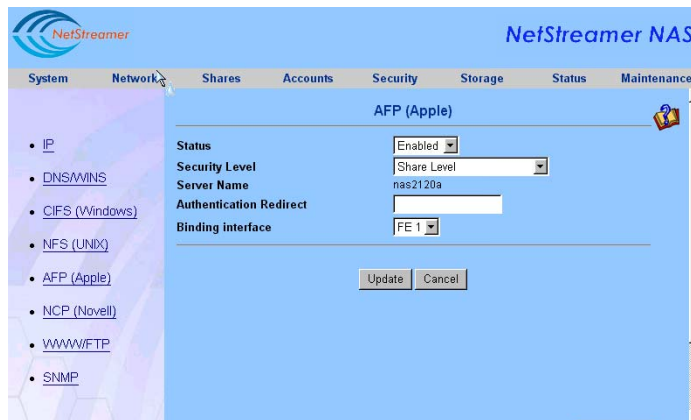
NetStreamer

NetStreamer NAS

System Network Shares Accounts Security Storage Status Maintenance

AFP (Apple)

• IP
• DNS/WINS
• CIFS (Windows)
• NFS (UNIX)
• AFP (Apple)
• NCP (Novell)
• WWW/FTP
• SNMP

| | |
|---|---|
| Status | Enabled |
| Security Level | Share Level |
| Server Name | nas2120a |
| Authentication Redirect | |
| Binding interface | FE 1 |

Update Cancel